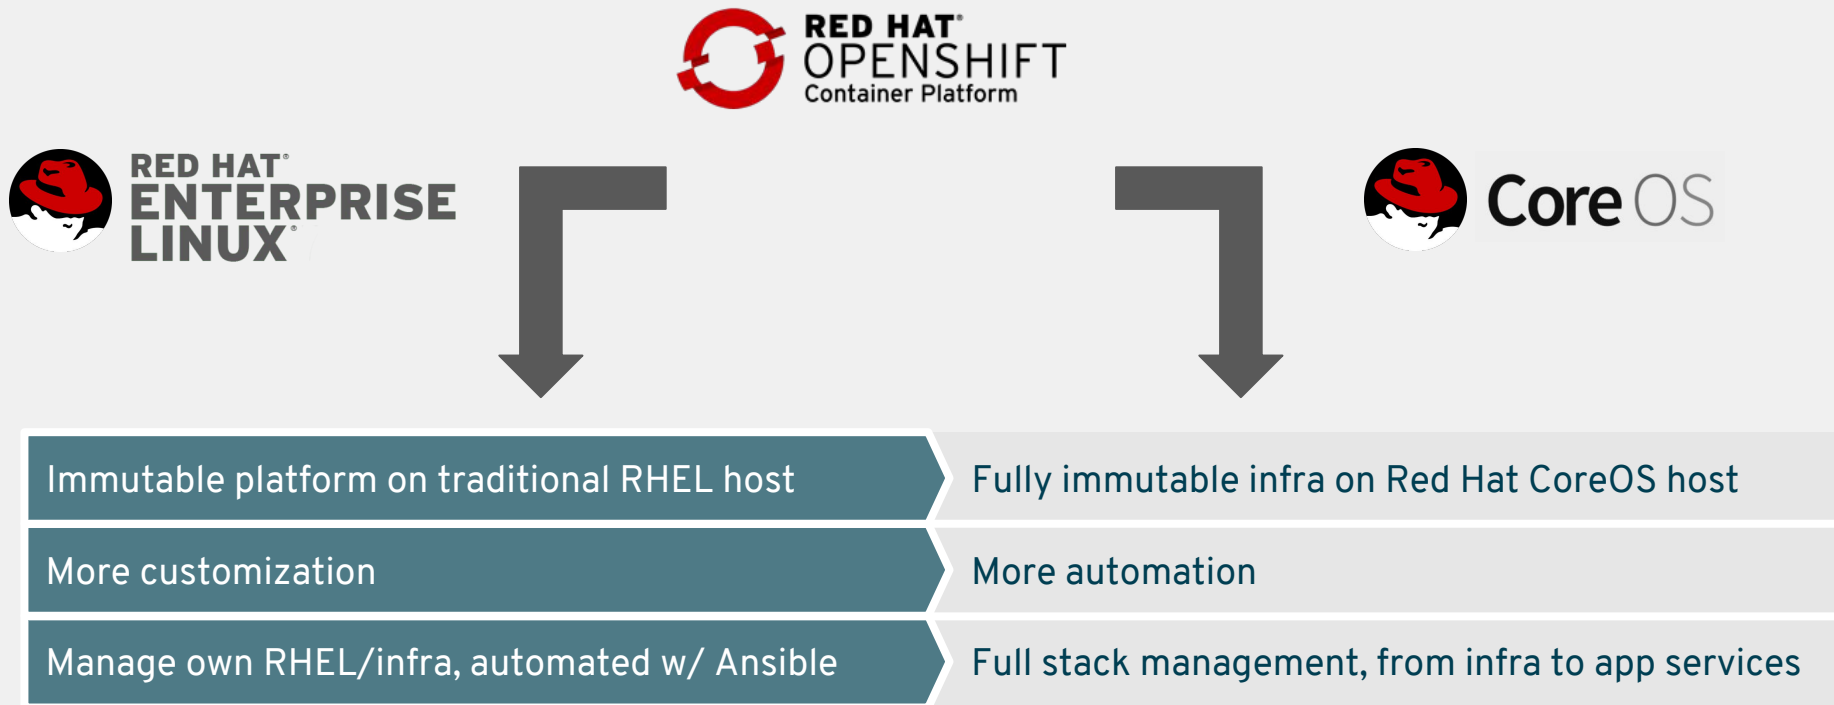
RED HAT® OPENSHIFT Container Platform

RED HAT® ENTERPRISE LINUX®

Core OS

| Immutable platform on traditional RHEL host | Fully immutable infra on Red Hat CoreOS host |
|---|---|
| More customization | More automation |
| Manage own RHEL/infra, automated w/ Ansible | Full stack management, from infra to app services |